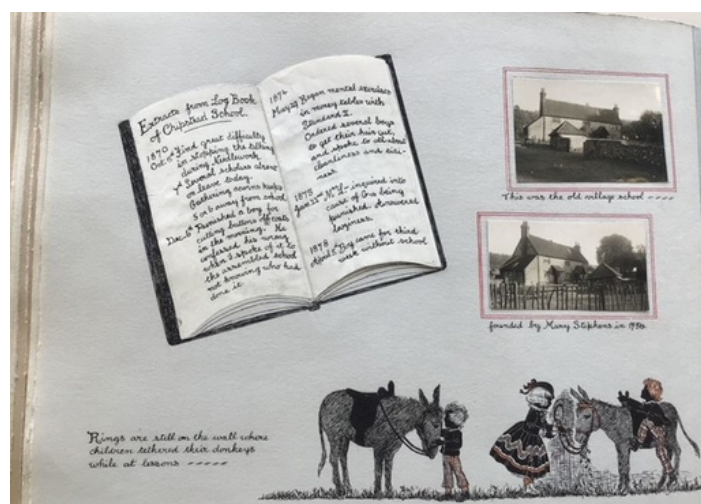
Extracts from Log Book of Chipstead School.

1870 Oct 6th Find great difficulty in stopping the talking during Needlework.
" 7 Several scholars absent on leave today. Gathering acorns helps 5 or 6 away from school.
Dec 6th Punished a boy for cutting buttons off coats in the morning. He confessed his wrong, when I spoke of it to the assembled school not knowing who had done it.

1872 May 29 Began mental exercises in money tables with Standard I. Ordered several boys to get their hair cut and spoke to all about cleanliness and neatness.

1875 June 25th Mrs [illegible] inquired into cause of one being punished. Answered laziness.

1878 April 5 Boy came for third week without school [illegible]

This was the old village school ----

founded by Mary Stephens in 1750.

Rings are still on the wall where children tethered their donkeys while at lessons -----